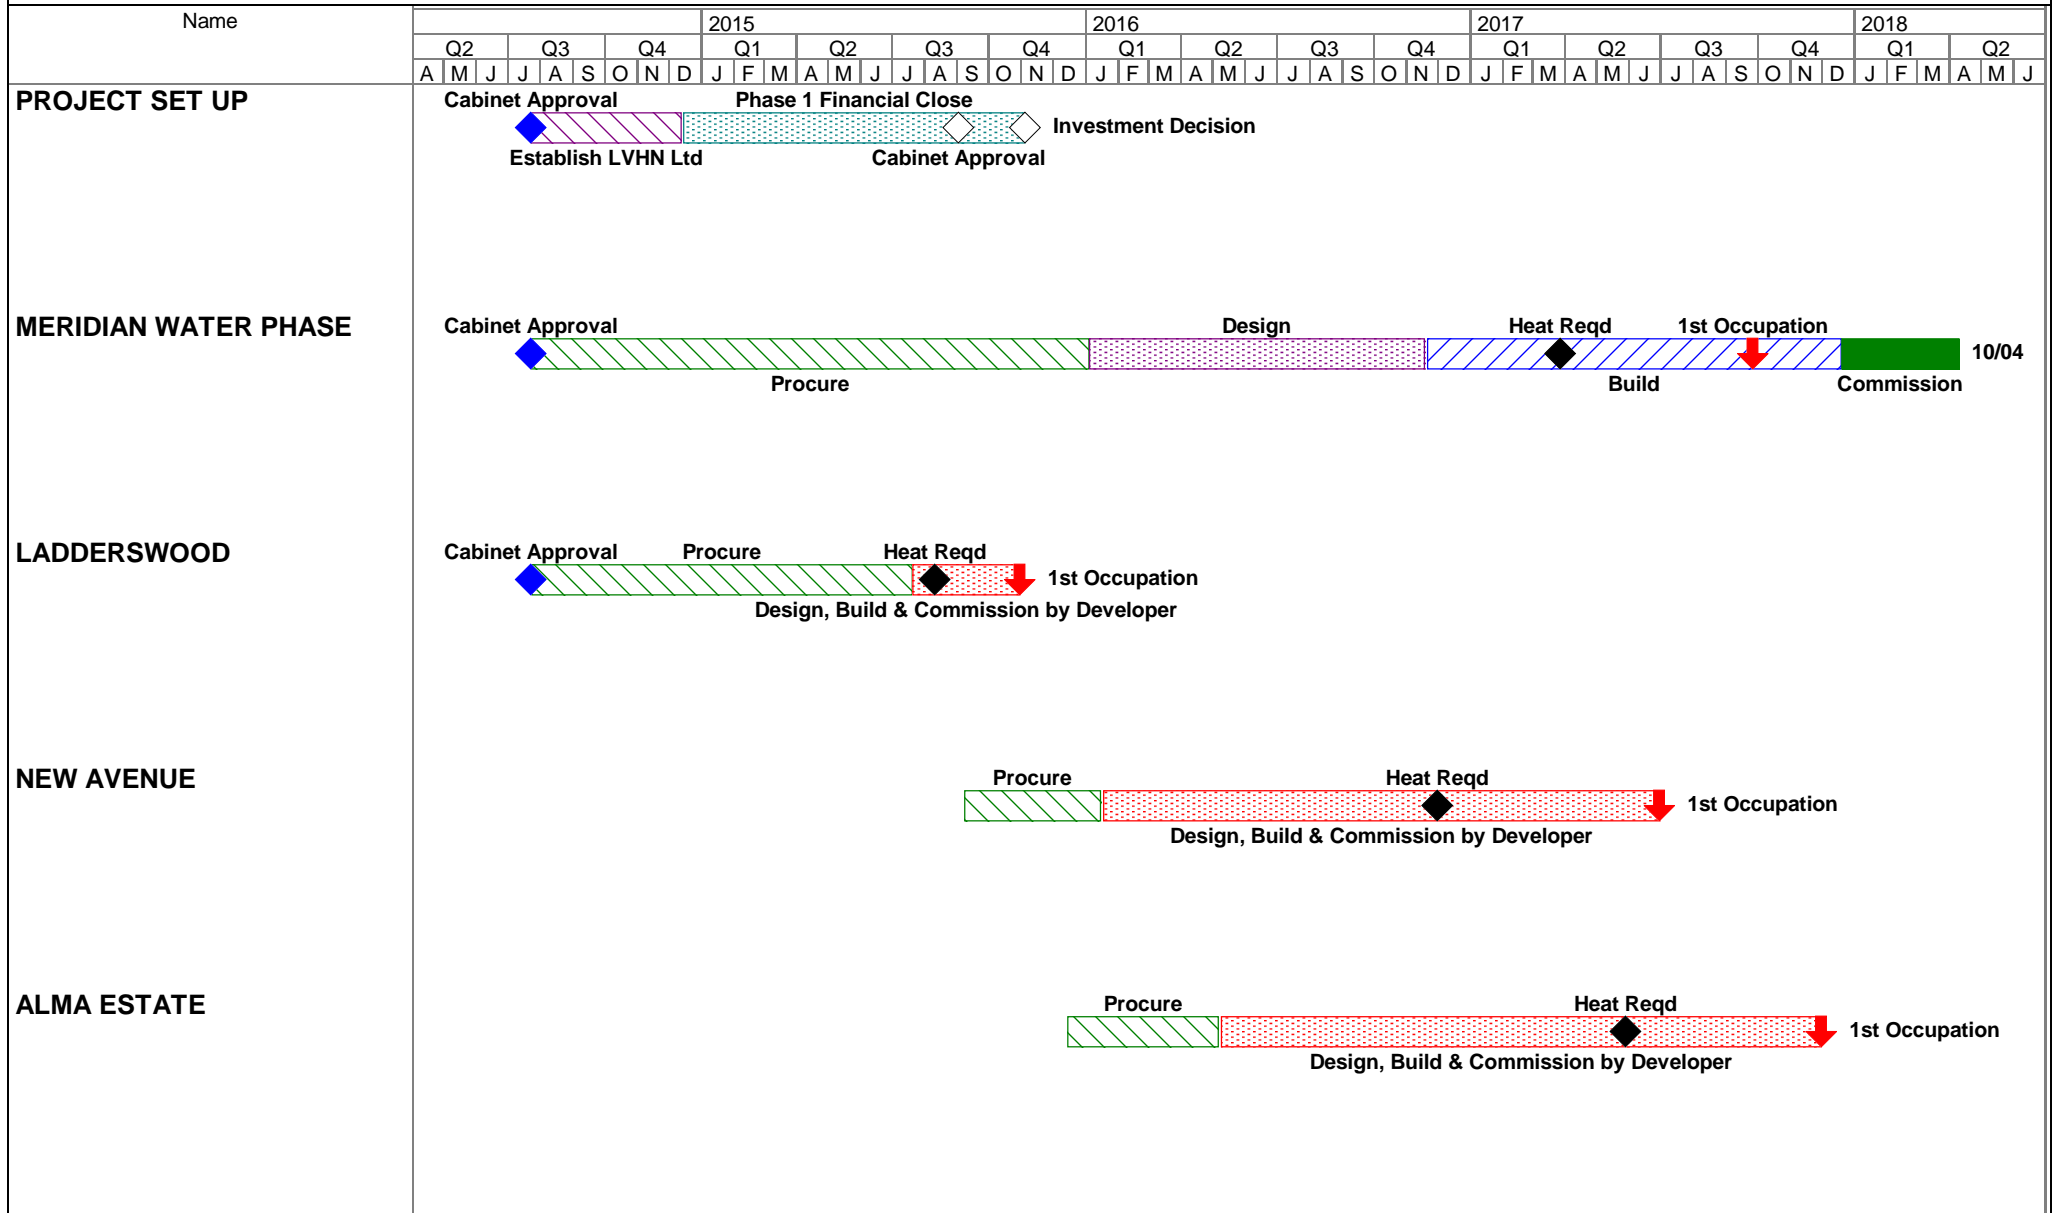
Name

2015 2016 2017 2018

Q2 Q3 Q4 Q1 Q2 Q3 Q4 Q1 Q2 Q3 Q4 Q1 Q2 Q3 Q4 Q1 Q2

A M J J A S O N D J F M A M J J A S O N D J F M A M J J A S O N D J F M A M J J A S O N D J F M A M J

PROJECT SET UP

Cabinet Approval

Phase 1 Financial Close

Investment Decision

Establish LVHN Ltd

Cabinet Approval

MERIDIAN WATER PHASE

Cabinet Approval

Design

Heat Reqd

1st Occupation

10/04

Procure

Build

Commission

LADDERSWOOD

Cabinet Approval

Procure

Heat Reqd

1st Occupation

Design, Build & Commission by Developer

NEW AVENUE

Procure

Heat Reqd

1st Occupation

Design, Build & Commission by Developer

ALMA ESTATE

Procure

Heat Reqd

1st Occupation

Design, Build & Commission by Developer